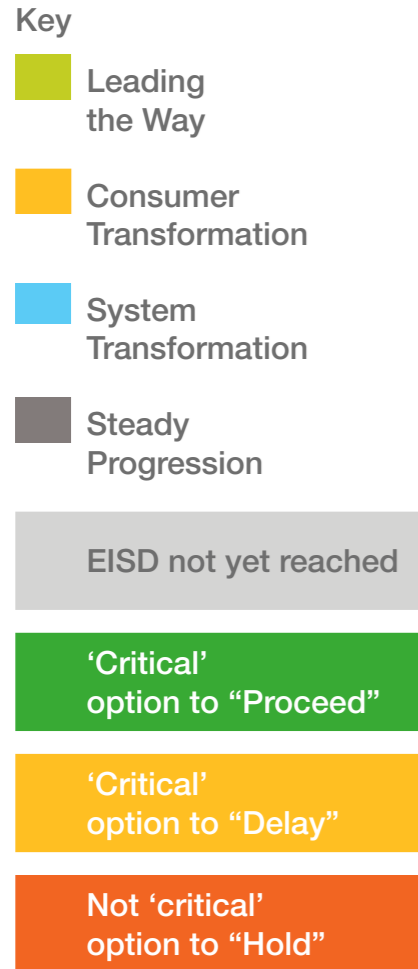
Key

Leading the Way

Consumer Transformation

System Transformation

Steady Progression

EISD not yet reached

‘Critical’ option to “Proceed”

‘Critical’ option to “Delay”

Not ‘critical’ option to “Hold”